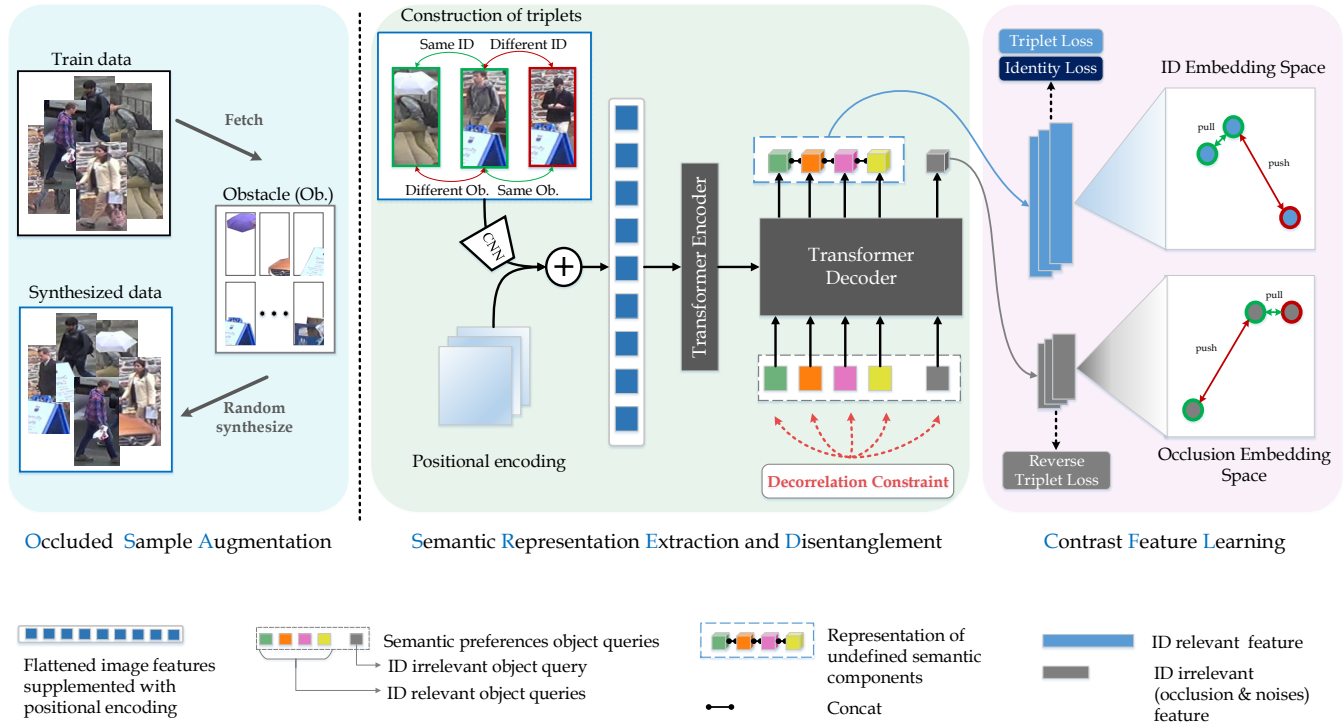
Train data

Fetch

Obstacle (Ob.)

Synthesized data

Random synthesize

Occluded Sample Augmentation

Construction of triplets

Same ID

Different ID

Different Ob.

Same Ob.

CNN

Positional encoding

Transformer Encoder

Transformer Decoder

Decorrelation Constraint

Semantic Representation Extraction and Disentanglement

Triplet Loss

Identity Loss

ID Embedding Space

pull

push

pull

push

Reverse Triplet Loss

Occlusion Embedding Space

Contrast Feature Learning

Flattened image features supplemented with positional encoding

Semantic preferences object queries

ID irrelevant object query

ID relevant object queries

Representation of undefined semantic components

Concat

ID relevant feature

ID irrelevant (occlusion & noises) feature